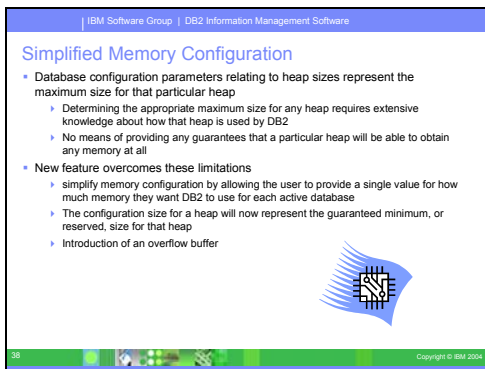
IBM Software Group | DB2 Information Management Software

Simplified Memory Configuration

Database configuration parameters relating to heap sizes represent the maximum size for that particular heap

Determining the appropriate maximum size for any heap requires extensive knowledge about how that heap is used by DB2

No means of providing any guarantees that a particular heap will be able to obtain any memory at all

New feature overcomes these limitations

simplify memory configuration by allowing the user to provide a single value for how much memory they want DB2 to use for each active database

The configuration size for a heap will now represent the guaranteed minimum, or reserved, size for that heap

Introduction of an overflow buffer

38

Copyright © IBM 2004